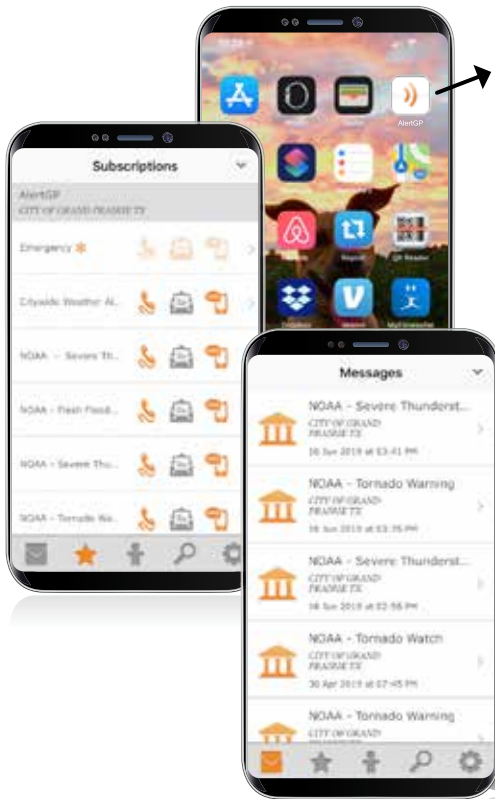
AlertGP

Subscriptions

AlertGP
CITY OF GRAND PRAIRIE TX

Emergency

Citywide Weather Al...

NOAA - Severe Th...

NOAA - Flash Flood...

NOAA - Severe Thu...

NOAA - Tornado Wa...

Messages

NOAA - Severe Thunderst...
CITY OF GRAND PRAIRIE TX
06 Jun 2019 at 03:41 PM

NOAA - Tornado Warning
CITY OF GRAND PRAIRIE TX
06 Jun 2019 at 03:35 PM

NOAA - Severe Thunderst...
CITY OF GRAND PRAIRIE TX
06 Jun 2019 at 02:56 PM

NOAA - Tornado Watch
CITY OF GRAND PRAIRIE TX
30 Apr 2019 at 07:45 PM

NOAA - Tornado Warning
CITY OF GRAND